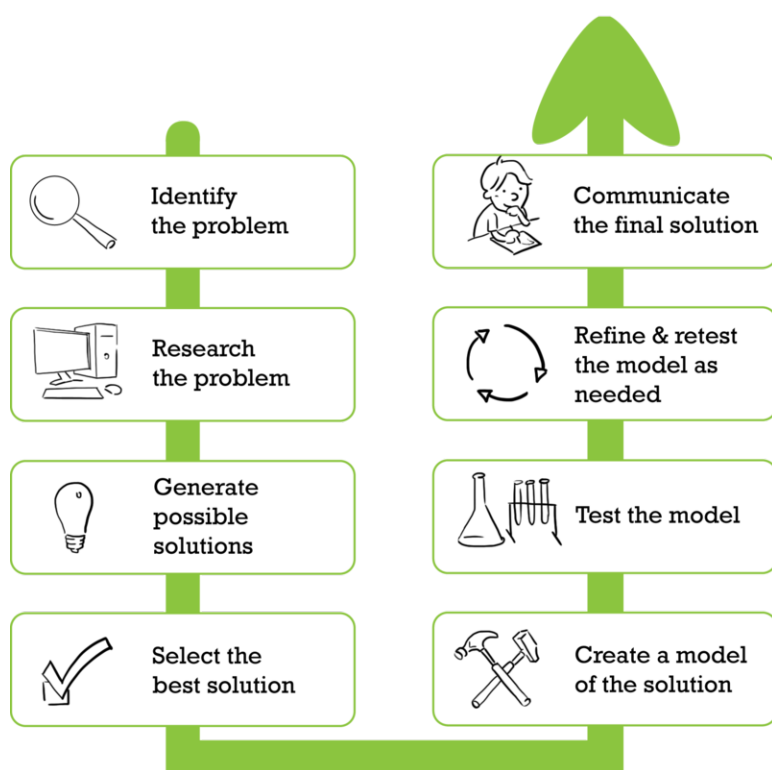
Identify the problem

Research the problem

Generate possible solutions

Select the best solution

Create a model of the solution

Test the model

Refine & retest the model as needed

Communicate the final solution